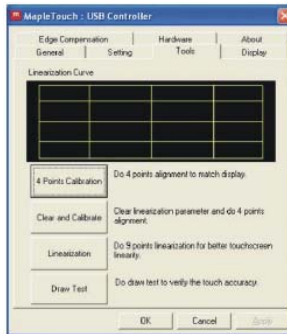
MapleTouch : USB Controller

Edge Compensation | Hardware | About
General | Setting | Tools | Display

Linearization Curve

4 Points Calibration
Do 4 points alignment to match display.

Clear and Calibrate
Clear linearization parameter and do 4 points alignment.

Linearization
Do 9 points linearization for better touchscreen linearity.

Draw Test
Do draw test to verify the touch accuracy.

OK | Cancel | Apply